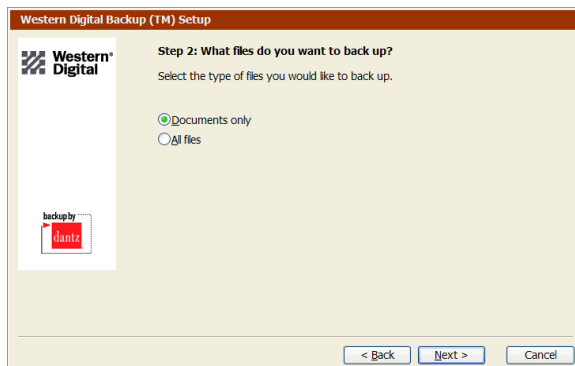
Western Digital Backup (TM) Setup

Western® Digital

backup by dantz

Step 2: What files do you want to back up?

Select the type of files you would like to back up.

Documents only

All files

< Back

Next >

Cancel